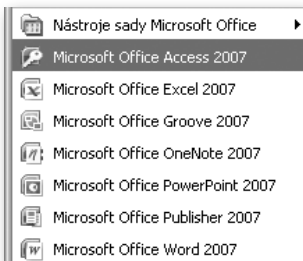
Nástroje sady Microsoft Office

Microsoft Office Access 2007

Microsoft Office Excel 2007

Microsoft Office Groove 2007

Microsoft Office OneNote 2007

Microsoft Office PowerPoint 2007

Microsoft Office Publisher 2007

Microsoft Office Word 2007